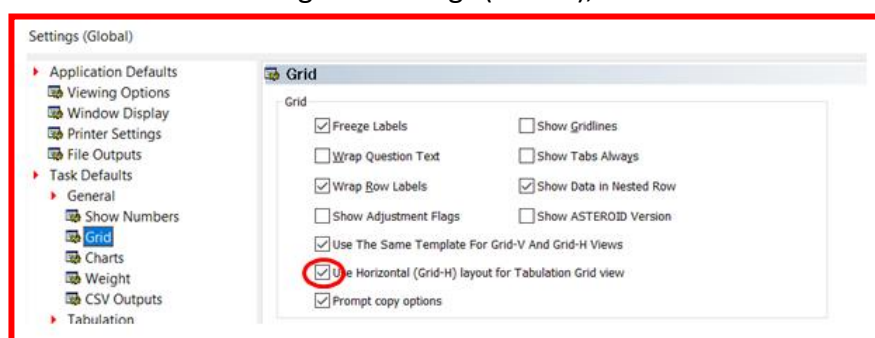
Settings (Global)

Application Defaults
Viewing Options
Window Display
Printer Settings
File Outputs
Task Defaults
General
Show Numbers
Grid
Charts
Weight
CSV Outputs
Tabulation

Grid

Grid

Freeze Labels
Show Gridlines
Wrap Question Text
Show Tabs Always
Wrap Row Labels
Show Data in Nested Row
Show Adjustment Flags
Show ASTEROID Version
Use The Same Template For Grid-V And Grid-H Views
Use Horizontal (Grid-H) layout for Tabulation Grid view
Prompt copy options